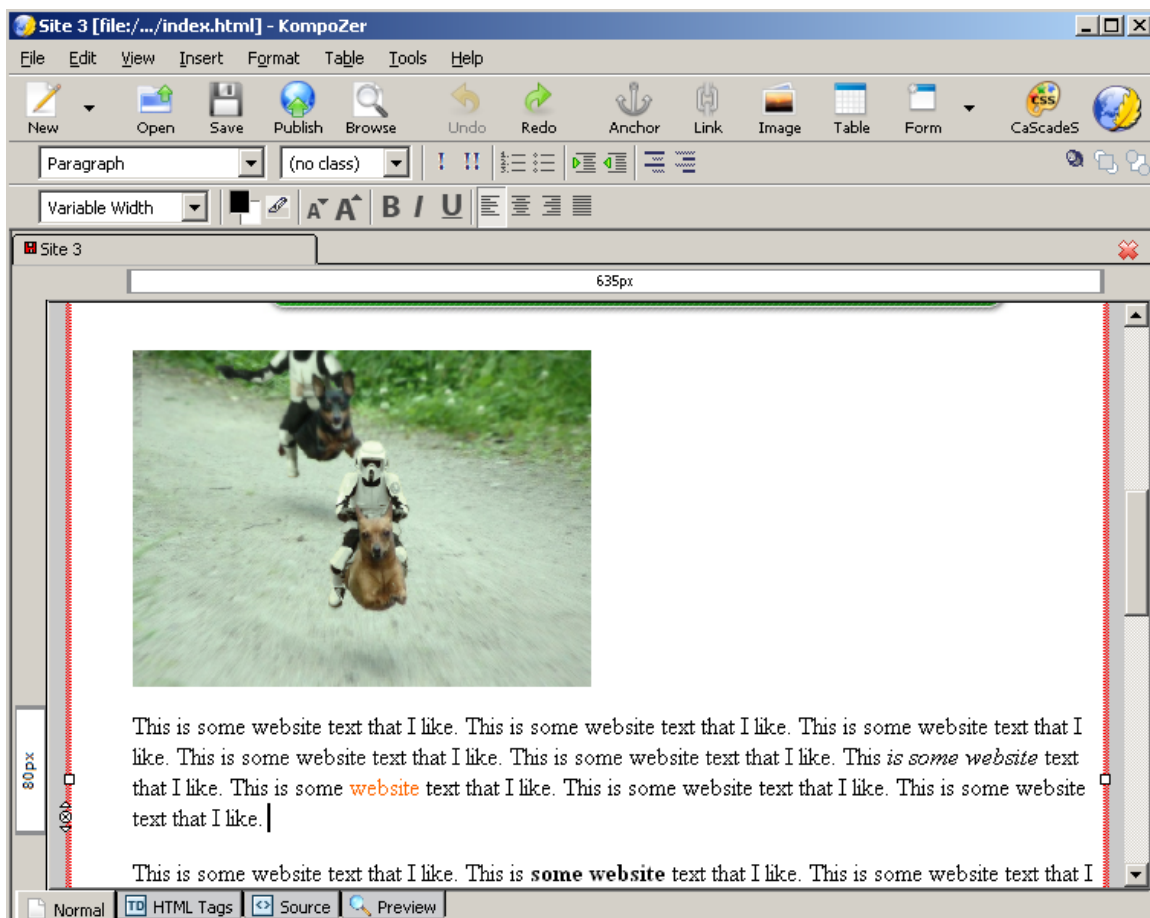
Site 3 [file:/.../index.html] - KompoZer

File Edit View Insert Format Table Tools Help

New Open Save Publish Browse Undo Redo Anchor Link Image Table Form CaScadeS

Paragraph (no class)

Variable Width

Site 3

635px

80px

This is some website text that I like. This is some website text that I like. This is some website text that I like. This is some website text that I like. This is some website text that I like. This *is some website* text that I like. This is some website text that I like. This is some website text that I like. This is some website text that I like.

This is some website text that I like. This is **some website** text that I like. This is some website text that I

Normal HTML Tags Source Preview